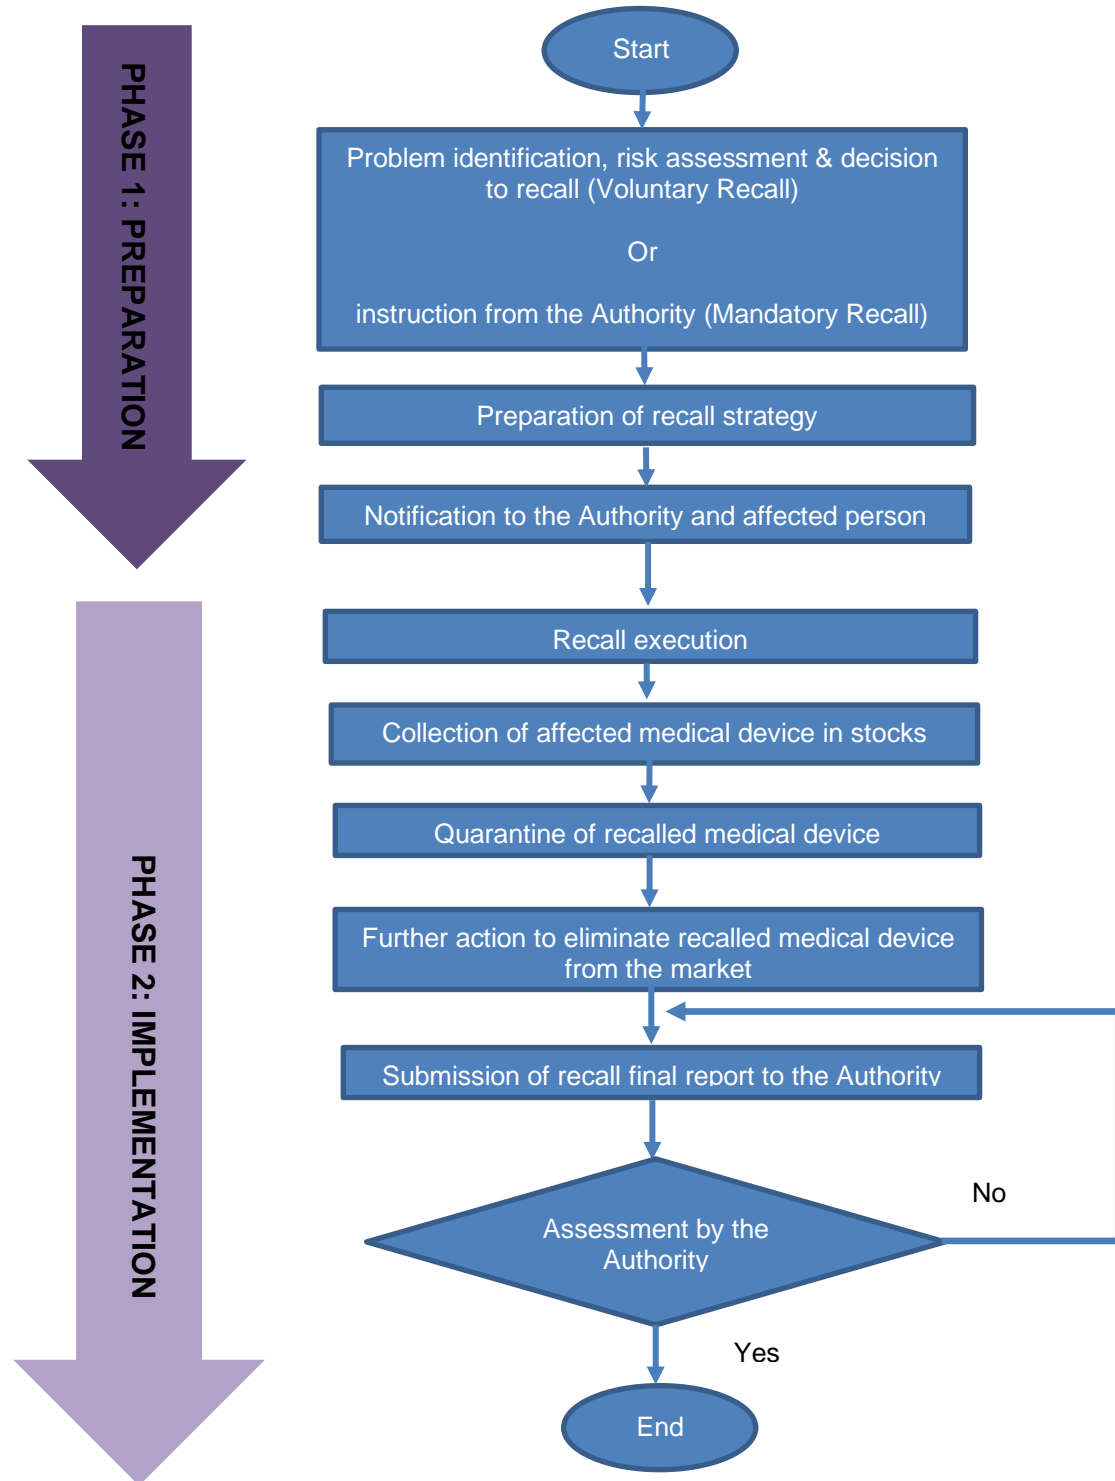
PHASE 1: PREPARATION

PHASE 2: IMPLEMENTATION

Start

Problem identification, risk assessment & decision to recall (Voluntary Recall)

Or

instruction from the Authority (Mandatory Recall)

Preparation of recall strategy

Notification to the Authority and affected person

Recall execution

Collection of affected medical device in stocks

Quarantine of recalled medical device

Further action to eliminate recalled medical device from the market

Submission of recall final report to the Authority

Assessment by the Authority

No

Yes

End